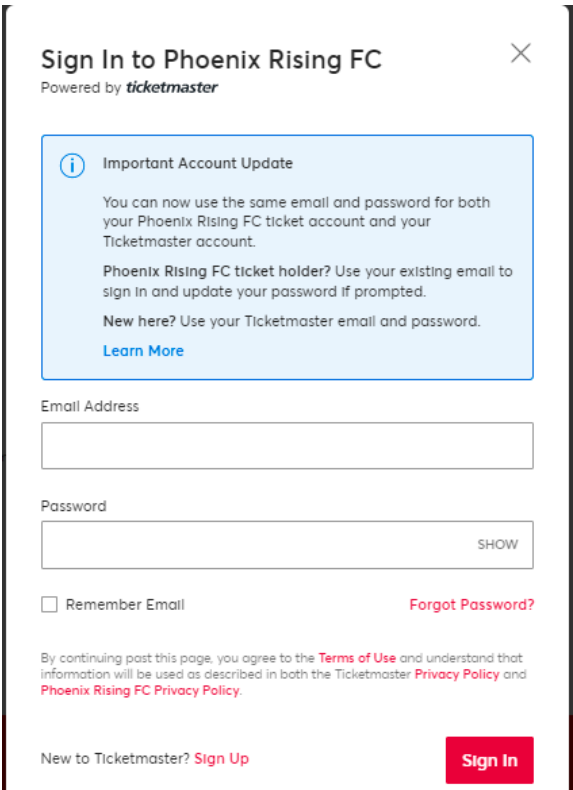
Sign In to Phoenix Rising FC
Powered by ticketmaster

Important Account Update

You can now use the same email and password for both your Phoenix Rising FC ticket account and your Ticketmaster account.

Phoenix Rising FC ticket holder? Use your existing email to sign in and update your password if prompted.

New here? Use your Ticketmaster email and password.

Learn More

Email Address

Password

SHOW

Remember Email

Forgot Password?

By continuing past this page, you agree to the Terms of Use and understand that information will be used as described in both the Ticketmaster Privacy Policy and Phoenix Rising FC Privacy Policy.

New to Ticketmaster? Sign Up

Sign In